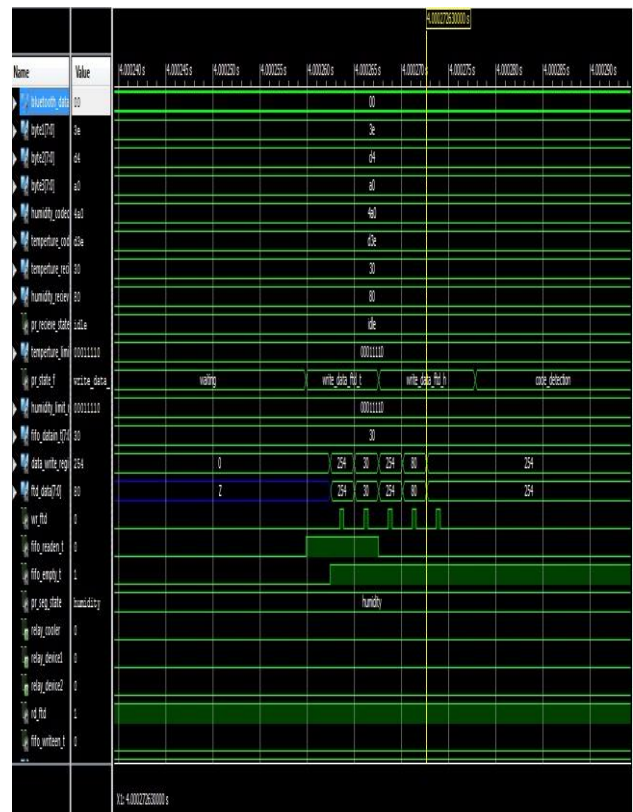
4.000272630000 s

| Name | Value |
|---|---|
| bluetooth_data | 00 |
| byte1[7:0] | 3e |
| byte2[7:0] | d4 |
| byte3[7:0] | a0 |
| humidity_codec | 4a0 |
| temperture_coo | d3e |
| temperture_reci | 30 |
| humidity_reciev | 80 |
| pr_recieve_state | idle |
| temperture_limi | 00011110 |
| pr_state_f | write_data |
| humidity_limit_v | 00011110 |
| fifo_datain_t[7:0] | 30 |
| data_write_regi | 254 |
| ftd_data[7:0] | 80 |
| wr_ftd | 0 |
| fifo_readen_t | 0 |
| fifo_empty_t | 1 |
| pr_seg_state | humidity |
| relay_cooler | 0 |
| relay_device1 | 0 |
| relay_device2 | 0 |
| rd_ftd | 1 |
| fifo_writeen_t | 0 |

4.000240 s 4.000245 s 4.000250 s 4.000255 s 4.000260 s 4.000265 s 4.000270 s 4.000275 s 4.000280 s 4.000285 s 4.000290 s

00
3e
d4
a0
4a0
d3e
30
80
idle
00011110
waiting write_data_ftd_t write_data_ftd_h code_detection
00011110
30
0 254 30 254 80 254
Z 254 30 254 80 254
humidity

X1: 4.000272630000 s